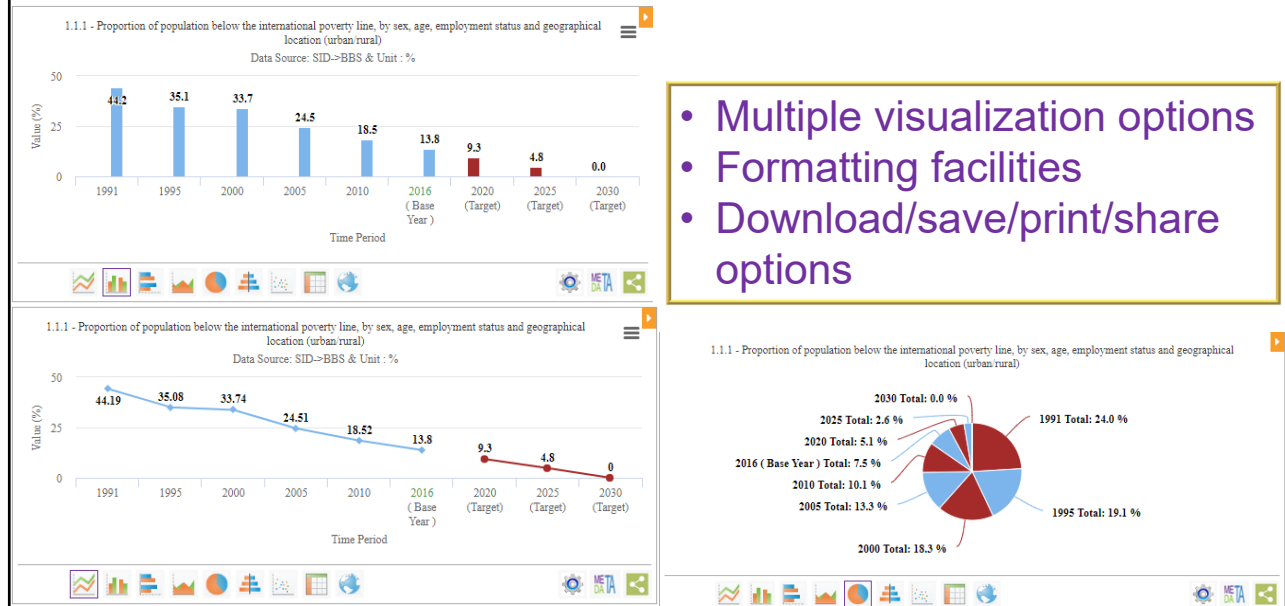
1.1.1 - Proportion of population below the international poverty line, by sex, age, employment status and geographical location (urban/rural)

Data Source: SID->BBS & Unit : %

50
25
0
Value (%)

44.2
35.1
33.7
24.5
18.5
13.8
9.3
4.8
0.0

1991
1995
2000
2005
2010
2016 ( Base Year )
2020 (Target)
2025 (Target)
2030 (Target)

Time Period

META DATA

• Multiple visualization options
• Formatting facilities
• Download/save/print/share options

1.1.1 - Proportion of population below the international poverty line, by sex, age, employment status and geographical location (urban/rural)

Data Source: SID->BBS & Unit : %

50
25
0
Value (%)

44.19
35.08
33.74
24.51
18.52
13.8
9.3
4.8
0

1991
1995
2000
2005
2010
2016 ( Base Year )
2020 (Target)
2025 (Target)
2030 (Target)

Time Period

META DATA

1.1.1 - Proportion of population below the international poverty line, by sex, age, employment status and geographical location (urban/rural)

2030 Total: 0.0 %
2025 Total: 2.6 %
2020 Total: 5.1 %
2016 ( Base Year ) Total: 7.5 %
2010 Total: 10.1 %
2005 Total: 13.3 %
2000 Total: 18.3 %
1991 Total: 24.0 %
1995 Total: 19.1 %

META DATA